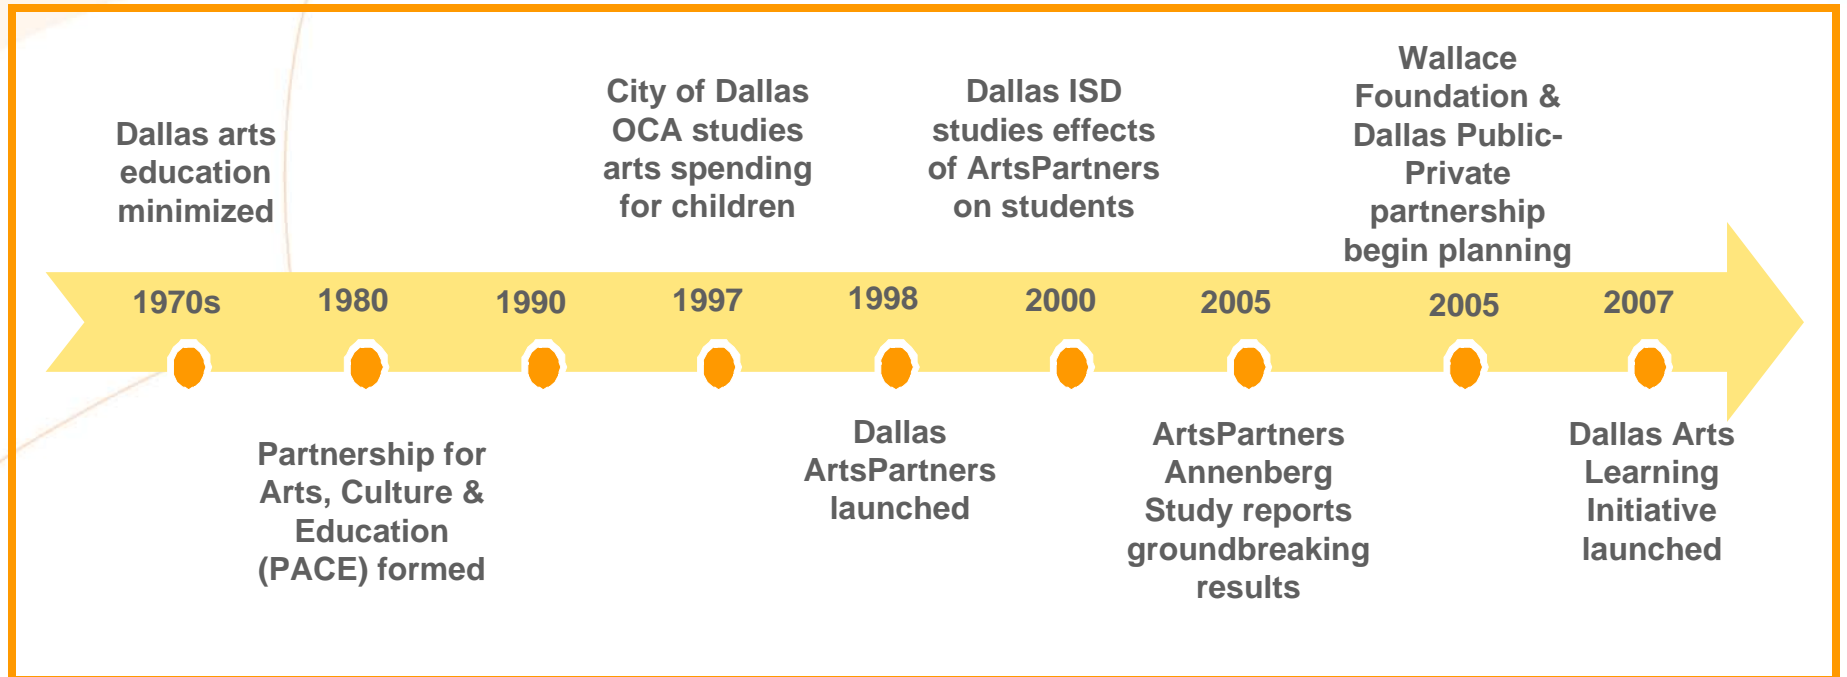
1970s
Dallas arts education minimized

1980
Partnership for Arts, Culture & Education (PACE) formed

1990

1997
City of Dallas OCA studies arts spending for children

1998
Dallas ArtsPartners launched

2000
Dallas ISD studies effects of ArtsPartners on students

2005
ArtsPartners Annenberg Study reports groundbreaking results

2005
Wallace Foundation & Dallas Public-Private partnership begin planning

2007
Dallas Arts Learning Initiative launched